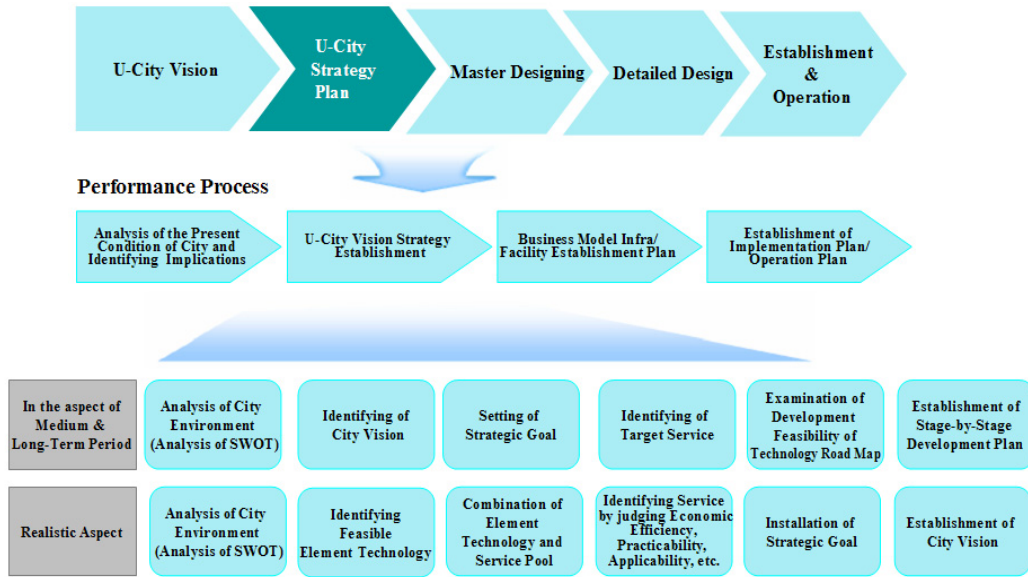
U-City Vision

U-City Strategy Plan

Master Designing

Detailed Design

Establishment & Operation

Performance Process

Analysis of the Present Condition of City and Identifying Implications

U-City Vision Strategy Establishment

Business Model Infra/ Facility Establishment Plan

Establishment of Implementation Plan/ Operation Plan

In the aspect of Medium & Long-Term Period

Analysis of City Environment (Analysis of SWOT)

Identifying of City Vision

Setting of Strategic Goal

Identifying of Target Service

Examination of Development Feasibility of Technology Road Map

Establishment of Stage-by-Stage Development Plan

Realistic Aspect

Analysis of City Environment (Analysis of SWOT)

Identifying Feasible Element Technology

Combination of Element Technology and Service Pool

Identifying Service by judging Economic Efficiency, Practicability, Applicability, etc.

Installation of Strategic Goal

Establishment of City Vision